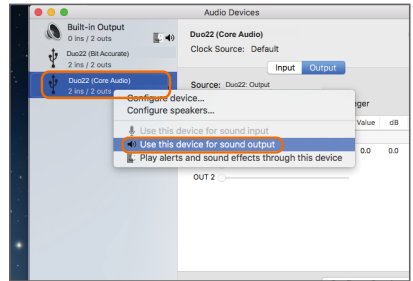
Audio Devices

Built-in Output
0 ins / 2 outs

Duo22 (Bit Accurate)
2 ins / 2 outs

Duo22 (Core Audio)
2 ins / 2 outs

Duo22 (Core Audio)
Clock Source: Default

Input Output

Source: Duo22: Output

Configure device...
Configure speakers...

Use this device for sound input
Use this device for sound output
Play alerts and sound effects through this device

eger
Value dB
0.0 0.0

OUT 2